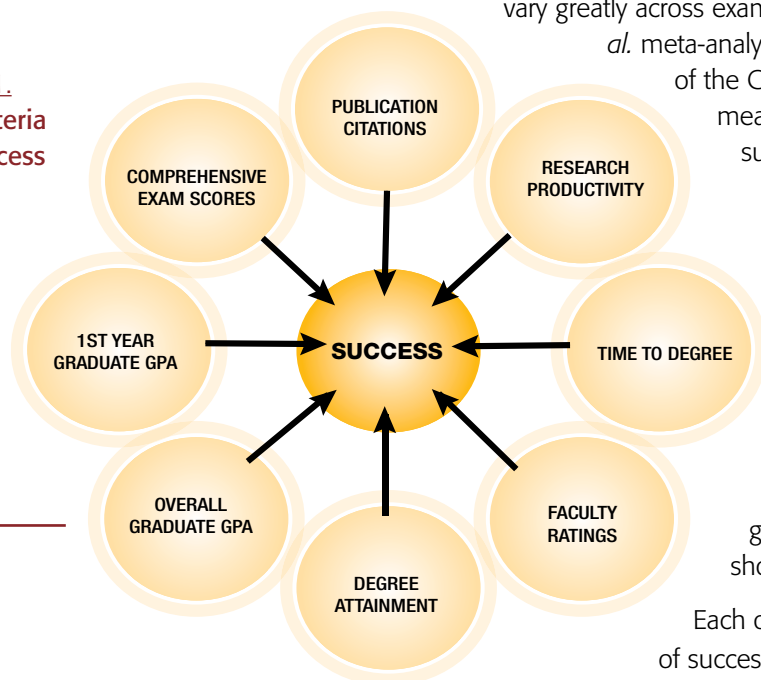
vary greatly across exam

al. meta-analy

of the G

mea

su

1

teria

ccess

PUBLICATION CITATIONS

COMPREHENSIVE EXAM SCORES

RESEARCH PRODUCTIVITY

1ST YEAR GRADUATE GPA

SUCCESS

TIME TO DEGREE

OVERALL GRADUATE GPA

FACULTY RATINGS

DEGREE ATTAINMENT

g

sho

Each c

of succes